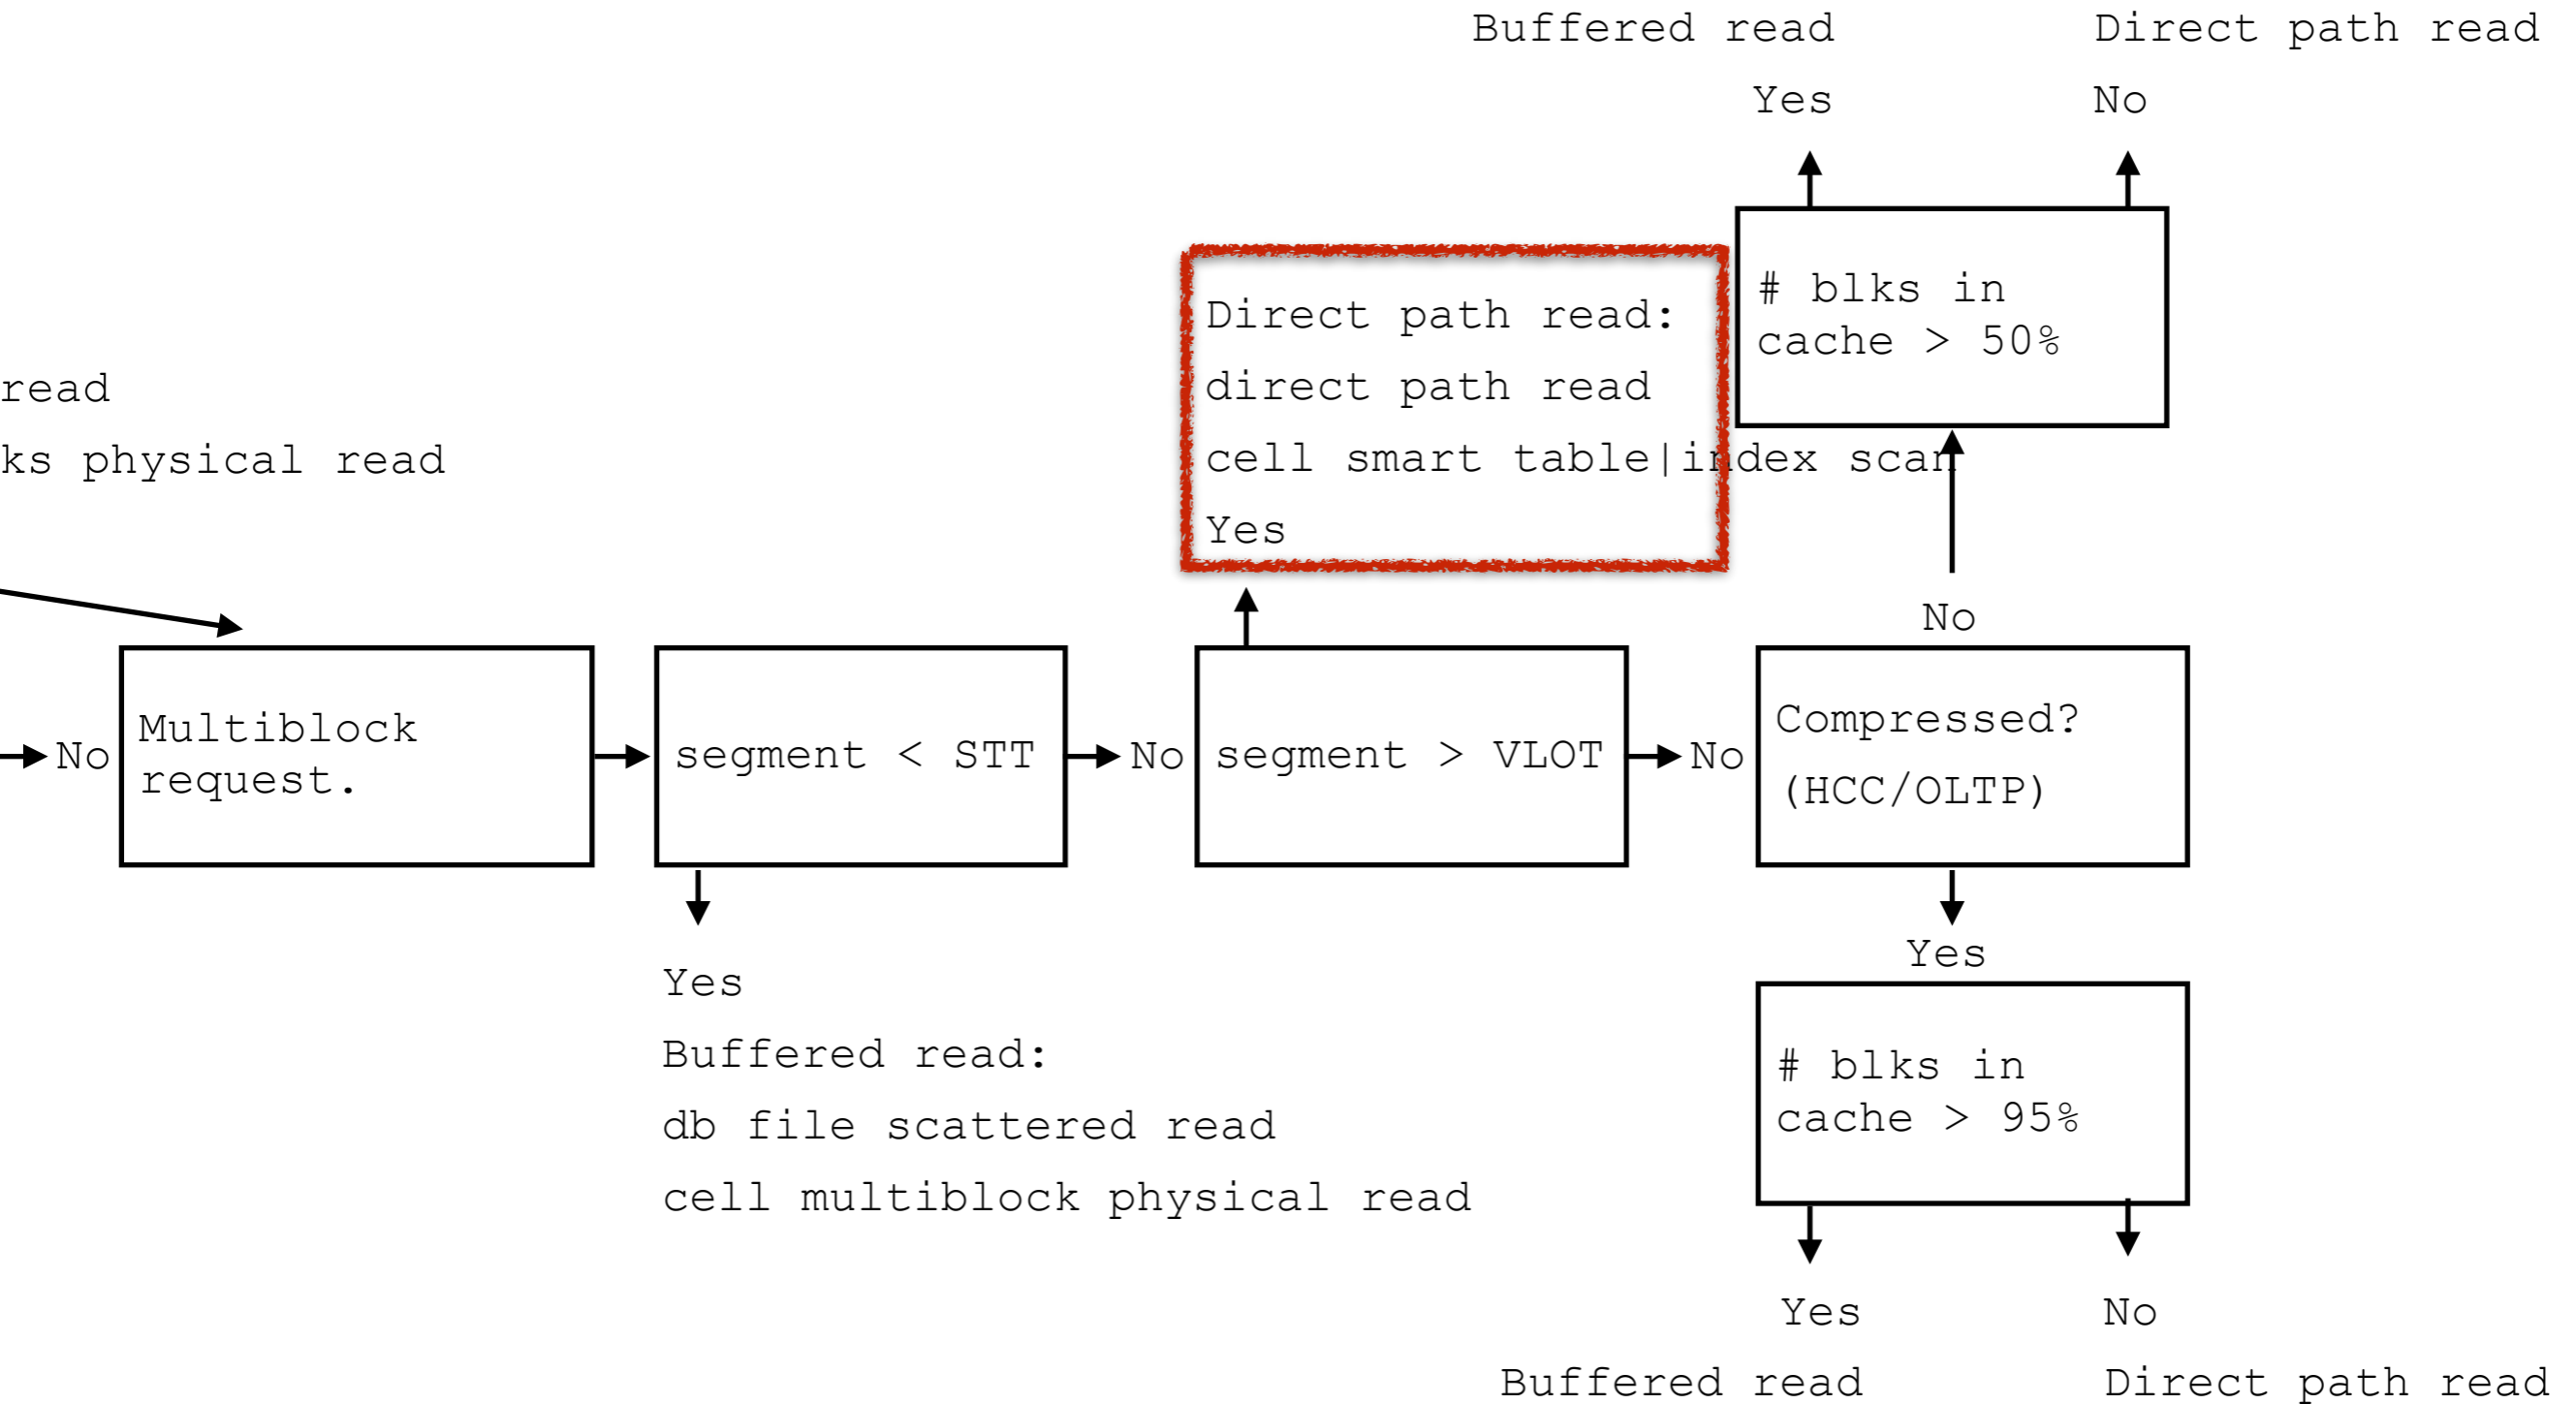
Buffered read

Direct path read

Yes

No

# blks in cache > 50%

Direct path read:
direct path read
cell smart table|index scan
Yes

read
ks physical read

No

No

Multiblock request.

segment < STT

No

segment > VLOT

No

Compressed?
(HCC/OLTP)

Yes
Buffered read:
db file scattered read
cell multiblock physical read

Yes

# blks in cache > 95%

Yes

No

Buffered read

Direct path read